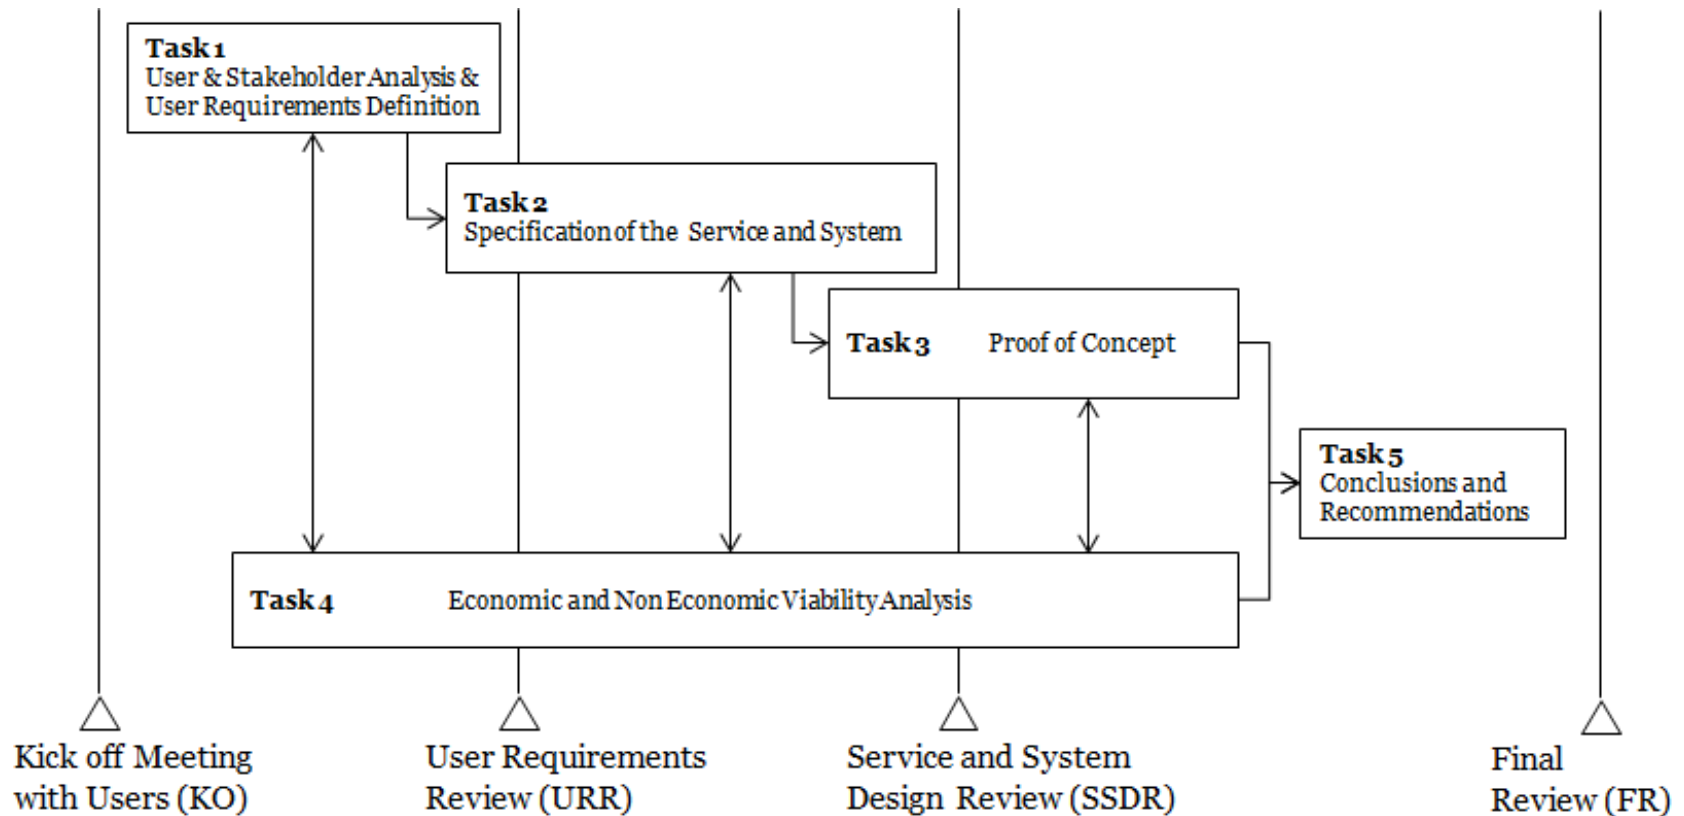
**Task 1**
User & Stakeholder Analysis & User Requirements Definition

**Task 2**
Specification of the Service and System

**Task 3** Proof of Concept

**Task 5**
Conclusions and Recommendations

**Task 4** Economic and Non Economic Viability Analysis

Kick off Meeting with Users (KO)

User Requirements Review (URR)

Service and System Design Review (SSDR)

Final Review (FR)